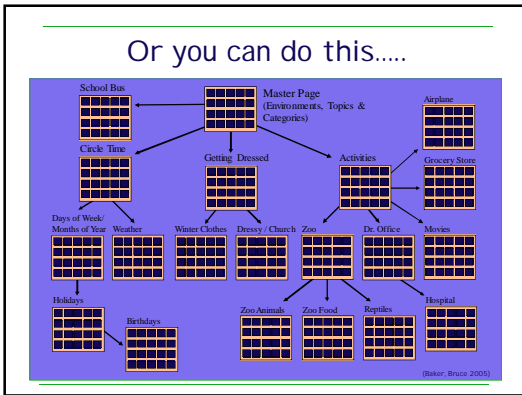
Or you can do this…..

School Bus

Master Page (Environments, Topics & Categories)

Airplane

Circle Time

Getting Dressed

Activities

Grocery Store

Days of Week/ Months of Year

Weather

Winter Clothes

Dressy / Church

Zoo

Dr. Office

Movies

Holidays

Birthdays

Zoo Animals

Zoo Food

Reptiles

Hospital

(Baker, Bruce 2005)